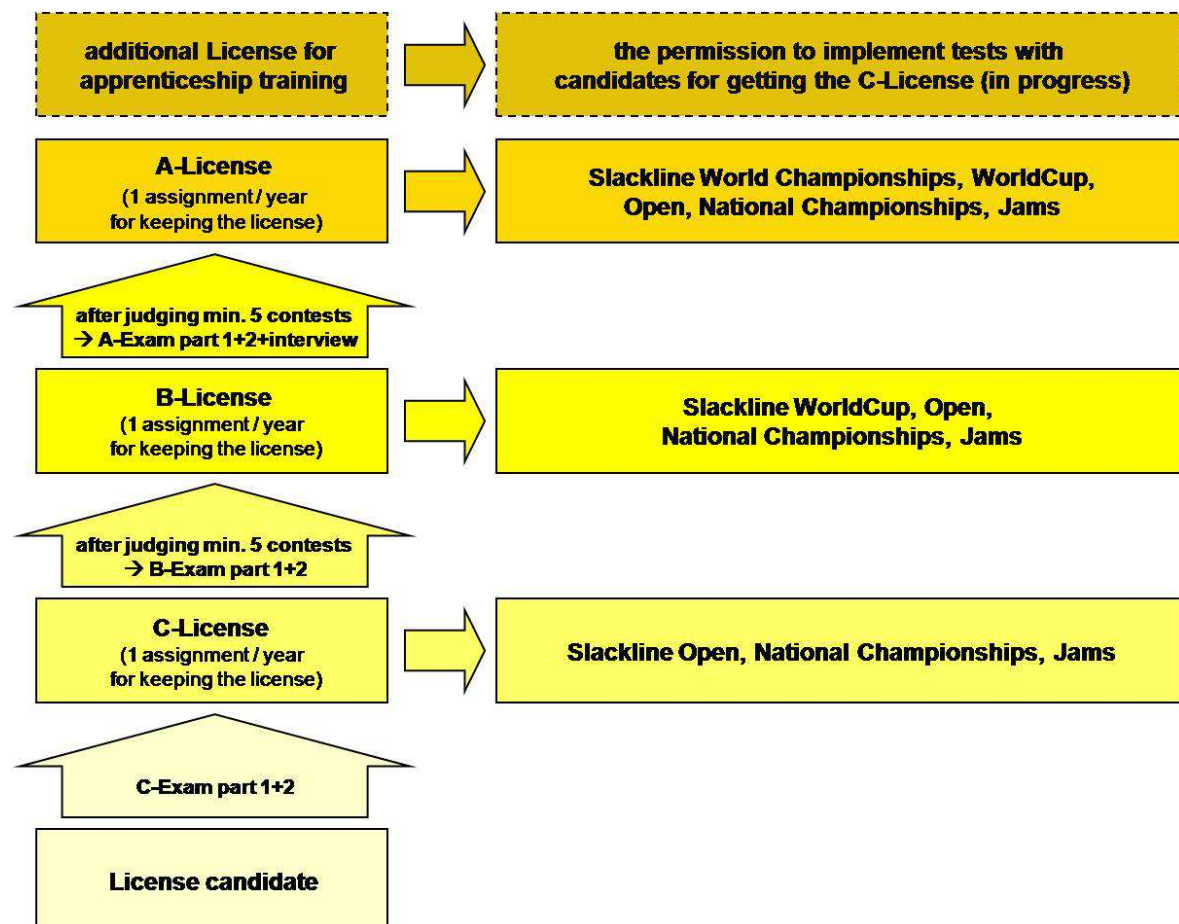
additional License for apprenticeship training

the permission to implement tests with candidates for getting the C-License (in progress)

A-License
(1 assignment / year for keeping the license)

Slackline World Championships, WorldCup, Open, National Championships, Jams

after judging min. 5 contests
→ A-Exam part 1+2+interview

B-License
(1 assignment / year for keeping the license)

Slackline WorldCup, Open, National Championships, Jams

after judging min. 5 contests
→ B-Exam part 1+2

C-License
(1 assignment / year for keeping the license)

Slackline Open, National Championships, Jams

C-Exam part 1+2

License candidate